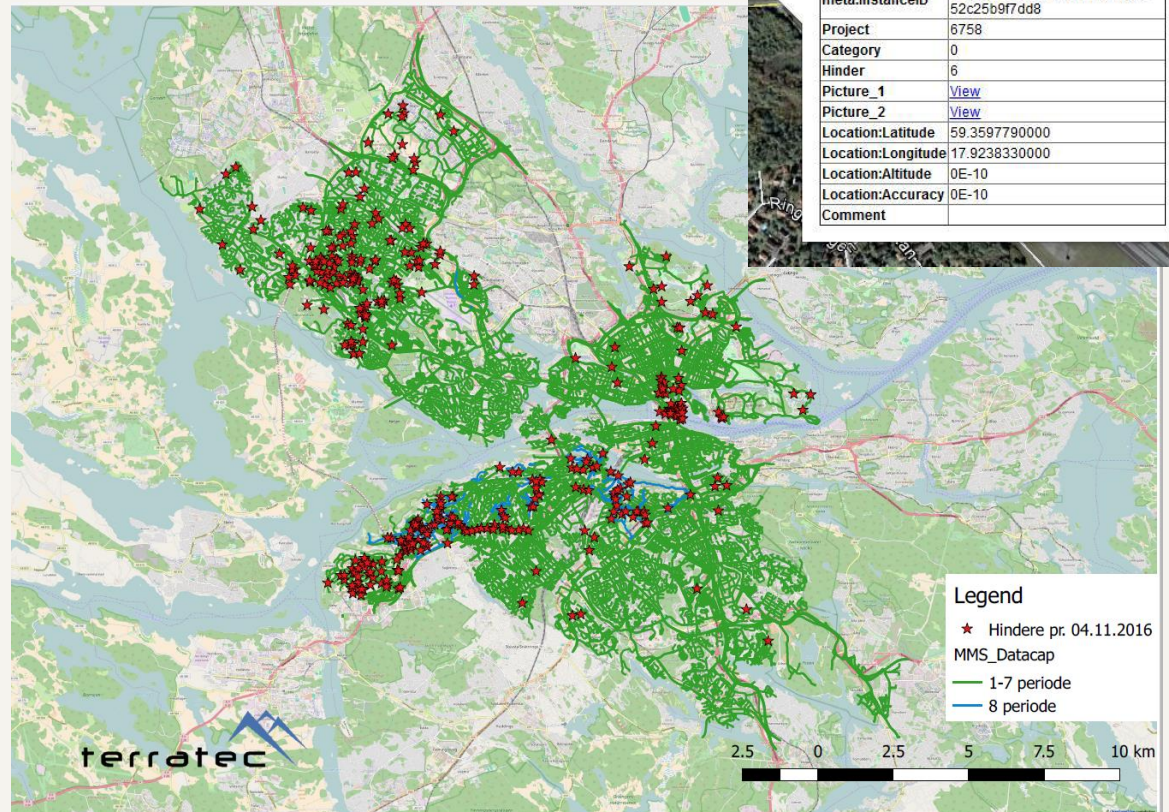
| meta:instanceID | 52c25b9f7dd8 |
|---|---|
| Project | 6758 |
| Category | 0 |
| Hinder | 6 |
| Picture_1 | View |
| Picture_2 | View |
| Location:Latitude | 59.3597790000 |
| Location:Longitude | 17.9238330000 |
| Location:Altitude | 0E-10 |
| Location:Accuracy | 0E-10 |
| Comment | |

Legend
Hindere pr. 04.11.2016
MMS_Datacap
1-7 periode
8 periode

2.5 0 2.5 5 7.5 10 km

terratec